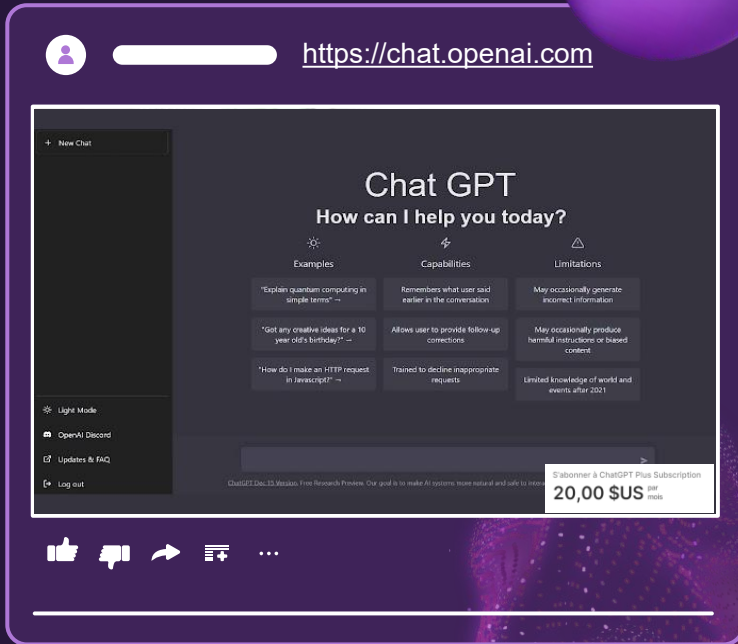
https://chat.openai.com

+ New Chat

Light Mode

OpenAI Discord

Updates & FAQ

Log out

Chat GPT

How can I help you today?

Examples

"Explain quantum computing in simple terms" →

"Got any creative ideas for a 10 year old's birthday?" →

"How do I make an HTTP request in Javascript?" →

Capabilities

Remembers what user said earlier in the conversation

Allows user to provide follow-up corrections

Trained to decline inappropriate requests

Limitations

May occasionally generate incorrect information

May occasionally produce harmful instructions or biased content

Limited knowledge of world and events after 2021

ChatGPT Dec 15 Version. Free Research Preview. Our goal is to make AI systems more natural and safe to intera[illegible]

S'abonner à ChatGPT Plus Subscription

20,00 $US par mois